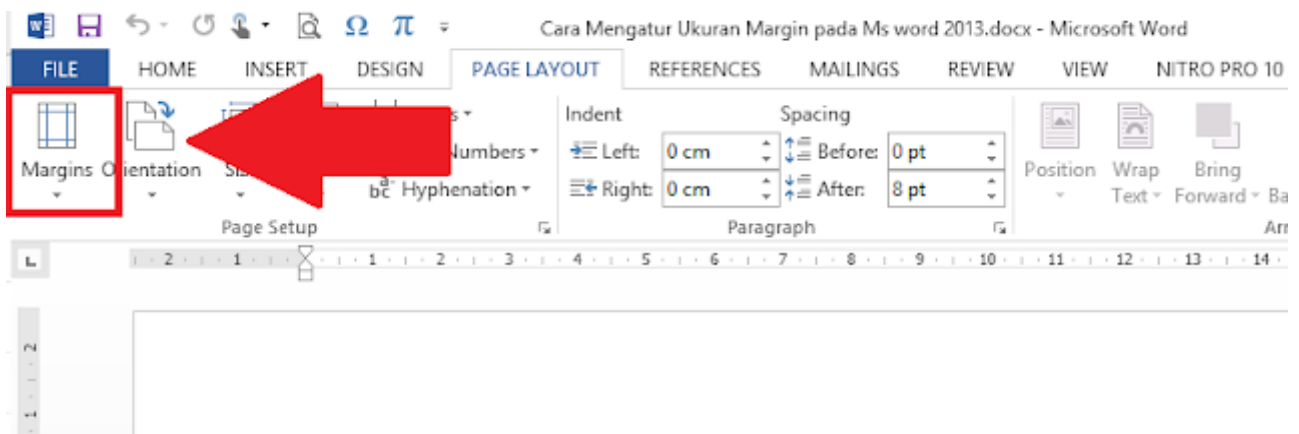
Cara Mengatur Ukuran Margin pada Ms word 2013.docx - Microsoft Word

FILE HOME INSERT DESIGN PAGE LAYOUT REFERENCES MAILINGS REVIEW VIEW NITRO PRO 10

Margins Orientation Size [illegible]s Numbers Hyphenation
Page Setup

Indent
Left: 0 cm
Right: 0 cm
Spacing
Before: 0 pt
After: 8 pt
Paragraph

Position Wrap Text Bring Forward Ba
Ar

2 1 1 2 3 4 5 6 7 8 9 10 11 12 13 14

2
1